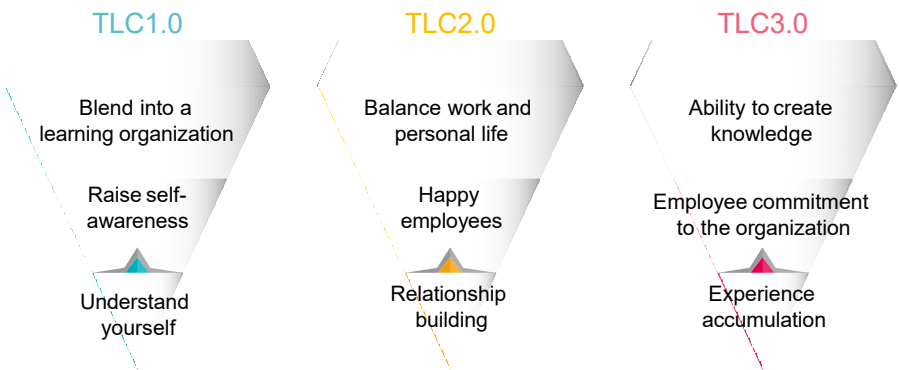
TLC1.0

Blend into a learning organization

Raise self-awareness

Understand yourself

TLC2.0

Balance work and personal life

Happy employees

Relationship building

TLC3.0

Ability to create knowledge

Employee commitment to the organization

Experience accumulation